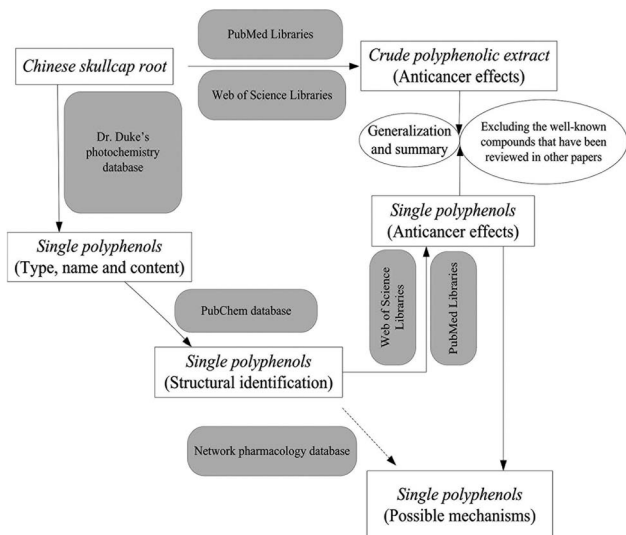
PubMed Libraries

Chinese skullcap root

Web of Science Libraries

Crude polyphenolic extract
(Anticancer effects)

Dr. Duke's photochemistry database

Generalization and summary

Excluding the well-known compounds that have been reviewed in other papers

Single polyphenols
(Anticancer effects)

Single polyphenols
(Type, name and content)

PubChem database

Web of Science Libraries

PubMed Libraries

Single polyphenols
(Structural identification)

Network pharmacology database

Single polyphenols
(Possible mechanisms)